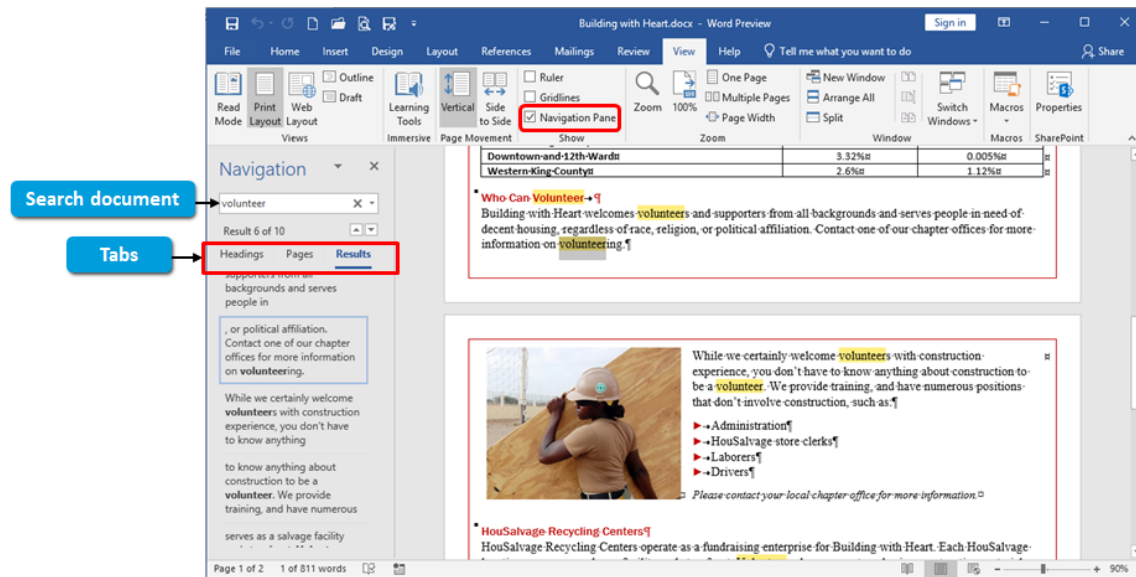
Building with Heart.docx - Word Preview

Sign in

File Home Insert Design Layout References Mailings Review View Help Tell me what you want to do Share

Read Mode Print Layout Web Layout Outline Draft Views

Learning Tools Immersive

Vertical Side to Side Page Movement

Ruler Gridlines Navigation Pane Show

Zoom 100% One Page Multiple Pages Page Width Zoom

New Window Arrange All Split Window

Switch Windows Macros Macros Properties SharePoint

Navigation

Search document

volunteer

Result 6 of 10

Tabs

Headings Pages Results

supporters from all backgrounds and serves people in

, or political affiliation. Contact one of our chapter offices for more information on **volunteer**ing.

While we certainly welcome **volunteer**s with construction experience, you don't have to know anything

to know anything about construction to be a **volunteer**. We provide training, and have numerous

serves as a salvage facility

| Downtown and 12th Ward | 3.32% | 0.005% |
|---|---|---|
| Western King County | 2.6% | 1.12% |

Who Can Volunteer

Building with Heart welcomes volunteers and supporters from all backgrounds and serves people in need of decent housing, regardless of race, religion, or political affiliation. Contact one of our chapter offices for more information on volunteering.

While we certainly welcome volunteers with construction experience, you don't have to know anything about construction to be a volunteer. We provide training, and have numerous positions that don't involve construction, such as:

Administration
HouSalvage store clerks
Laborers
Drivers

*Please contact your local chapter office for more information.*

HouSalvage Recycling Centers

HouSalvage Recycling Centers operate as a fundraising enterprise for Building with Heart. Each HouSalvage

Page 1 of 2 1 of 811 words 90%